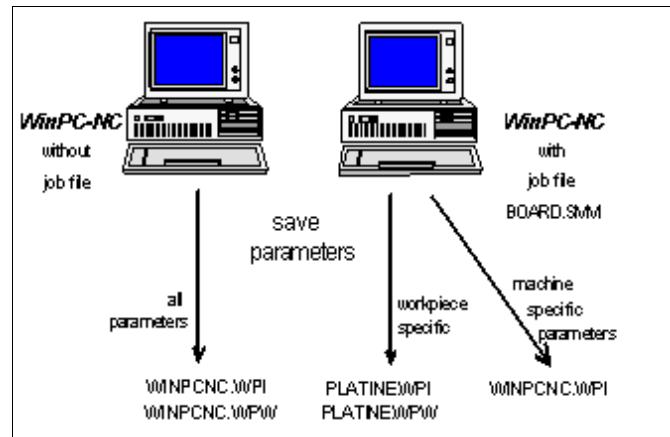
WinPC-NC
without
job file

WinPC-NC
with
job file
BOARD.SMM

save
parameters

all
parameters

workpiece
specific

machine
specific
parameters

WINPCNC.WPI
WINPCNC.WPW

PLATINE.WPI
PLATINE.WPW

WINPCNC.WPI